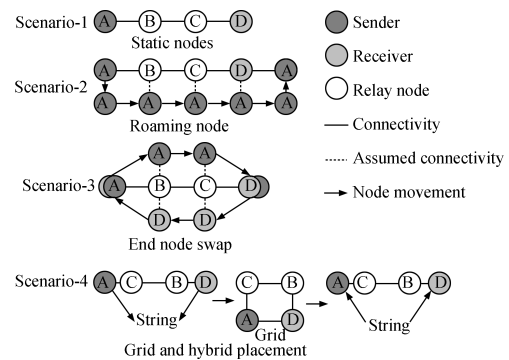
Scenario-1 A B C D
Static nodes

Scenario-2 A B C D A
A A A A A
Roaming node

Scenario-3 A A
A B C D
D D
End node swap

Scenario-4 A C B D
String
C B
A D
Grid
A C B D
String
Grid and hybrid placement

Sender
Receiver
Relay node
Connectivity
Assumed connectivity
Node movement